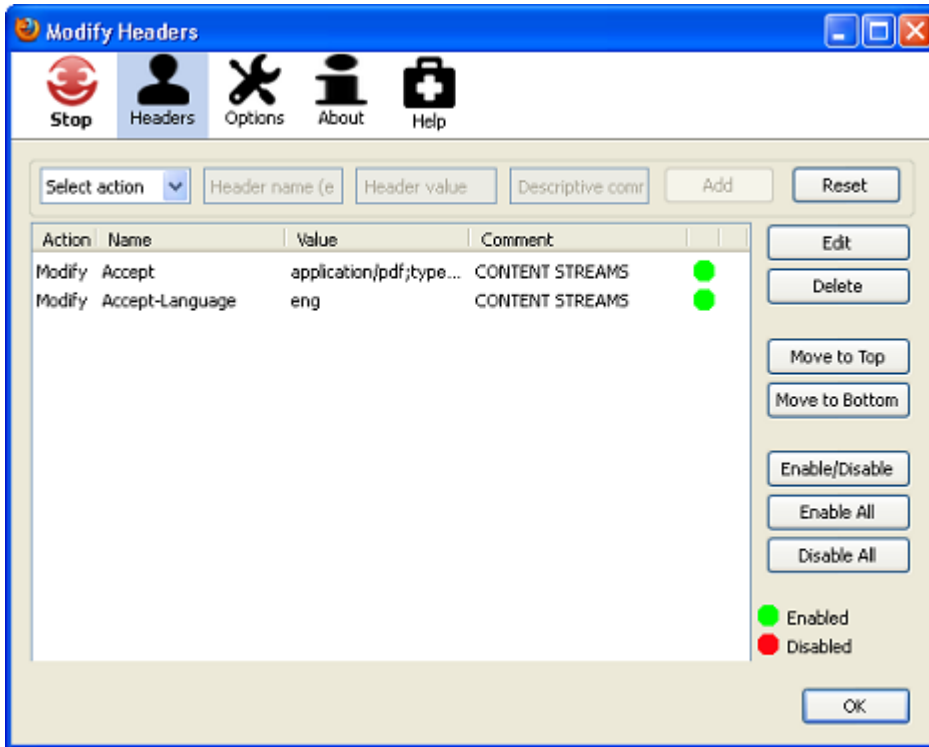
Modify Headers

Stop Headers Options About Help

Select action
Header name (e
Header value
Descriptive comr
Add
Reset

| Action | Name | Value | Comment |
|---|---|---|---|
| Modify | Accept | application/pdf;type... | CONTENT STREAMS |
| Modify | Accept-Language | eng | CONTENT STREAMS |

Edit
Delete
Move to Top
Move to Bottom
Enable/Disable
Enable All
Disable All

Enabled
Disabled

OK